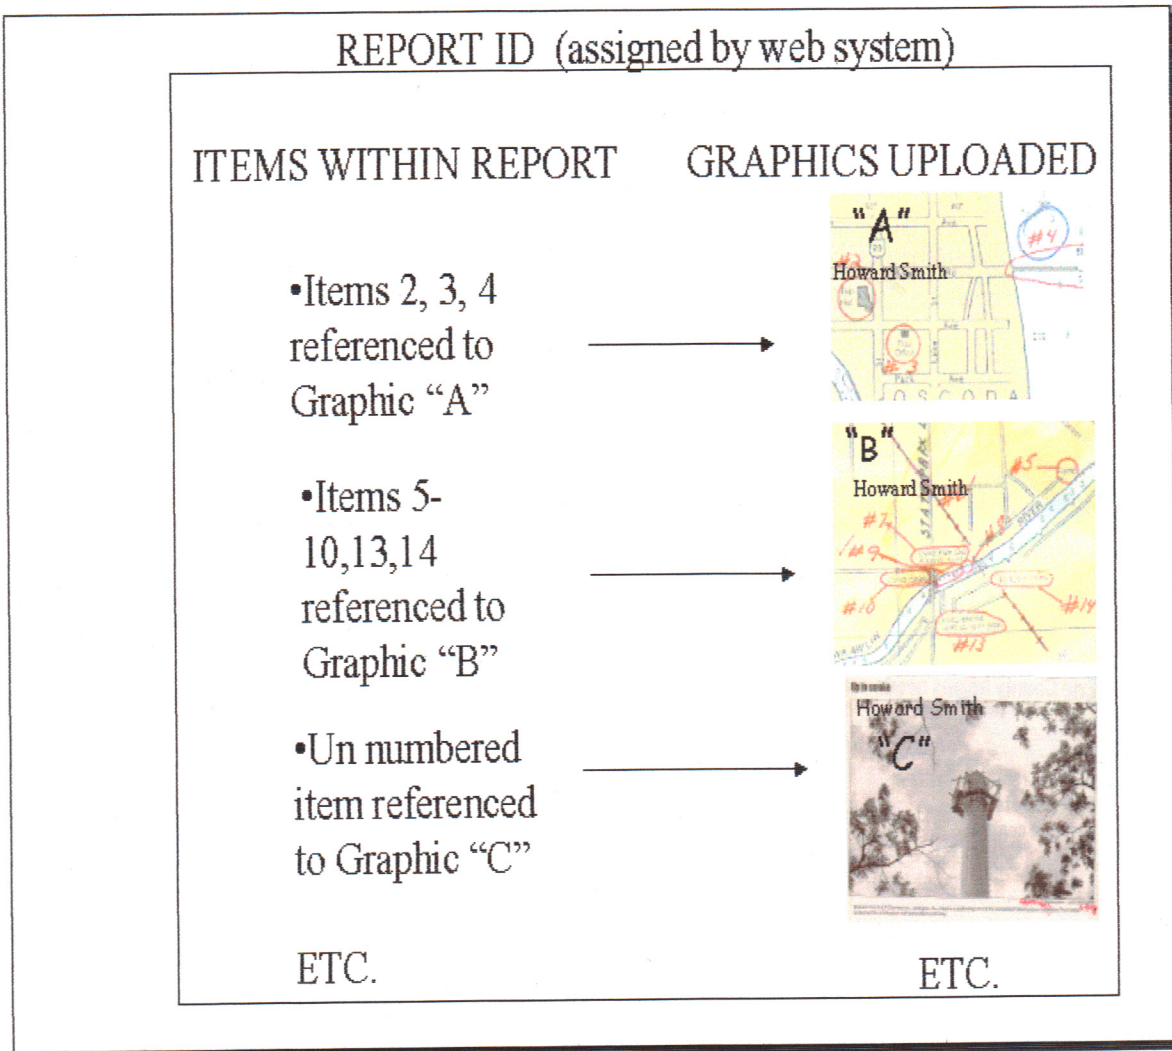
REPORT ID (assigned by web system)

ITEMS WITHIN REPORT

GRAPHICS UPLOADED

•Items 2, 3, 4 referenced to Graphic "A"

"A"

Howard Smith

#4

#3

OSCODA

•Items 5-10,13,14 referenced to Graphic "B"

"B"

Howard Smith

#5

#7

#9

#10

#13

#14

•Un numbered item referenced to Graphic "C"

Howard Smith

"C"

ETC.

ETC.